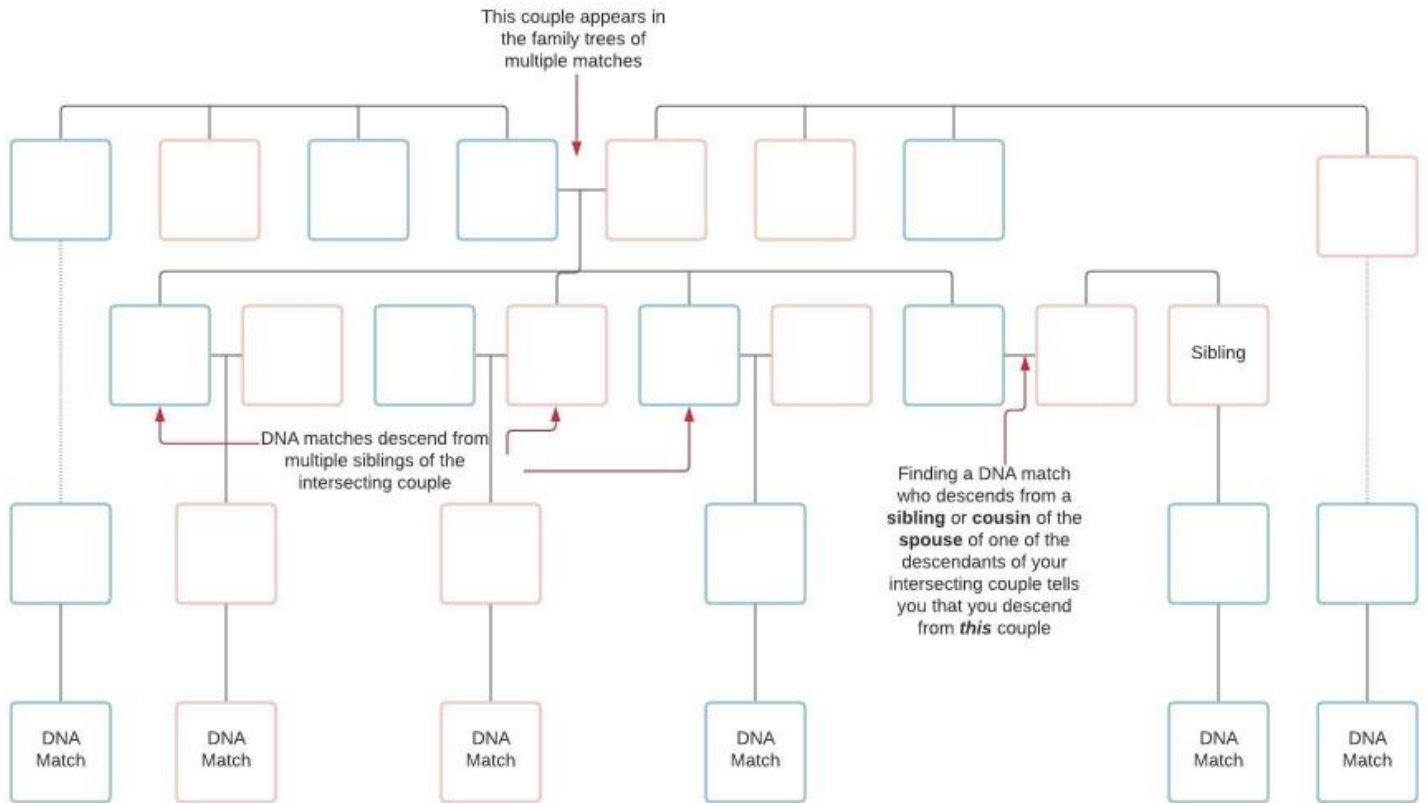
This couple appears in the family trees of multiple matches

Sibling

DNA matches descend from multiple siblings of the intersecting couple

Finding a DNA match who descends from a **sibling** or **cousin** of the **spouse** of one of the descendants of your intersecting couple tells you that you descend from ***this*** couple

DNA Match

DNA Match

DNA Match

DNA Match

DNA Match

DNA Match